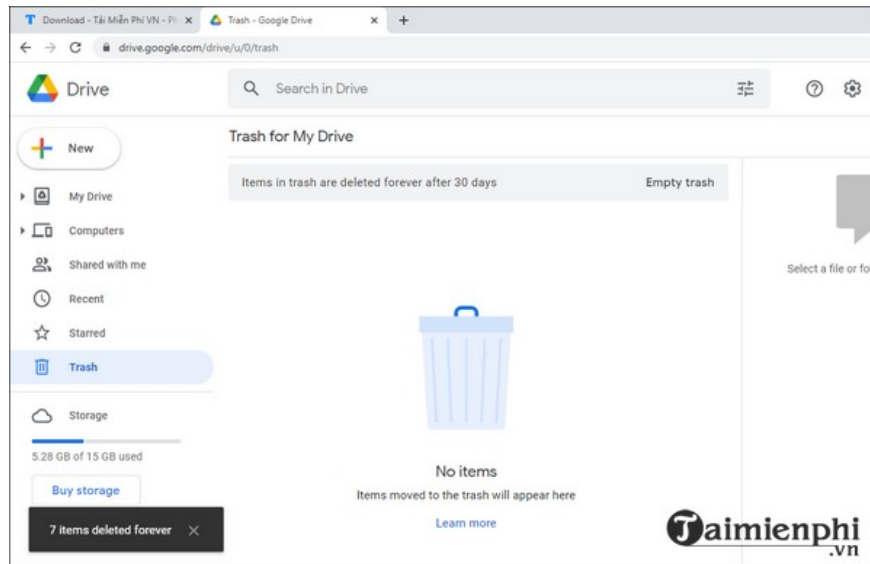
Download - Tải Miễn Phí VN - Ph
Trash - Google Drive
drive.google.com/drive/u/0/trash

Drive

Search in Drive

New

My Drive

Computers

Shared with me

Recent

Starred

Trash

Storage

5.28 GB of 15 GB used

Buy storage

7 items deleted forever

Trash for My Drive

Items in trash are deleted forever after 30 days

Empty trash

No items

Items moved to the trash will appear here

Learn more

Select a file or fo

Taimienphi
.vn